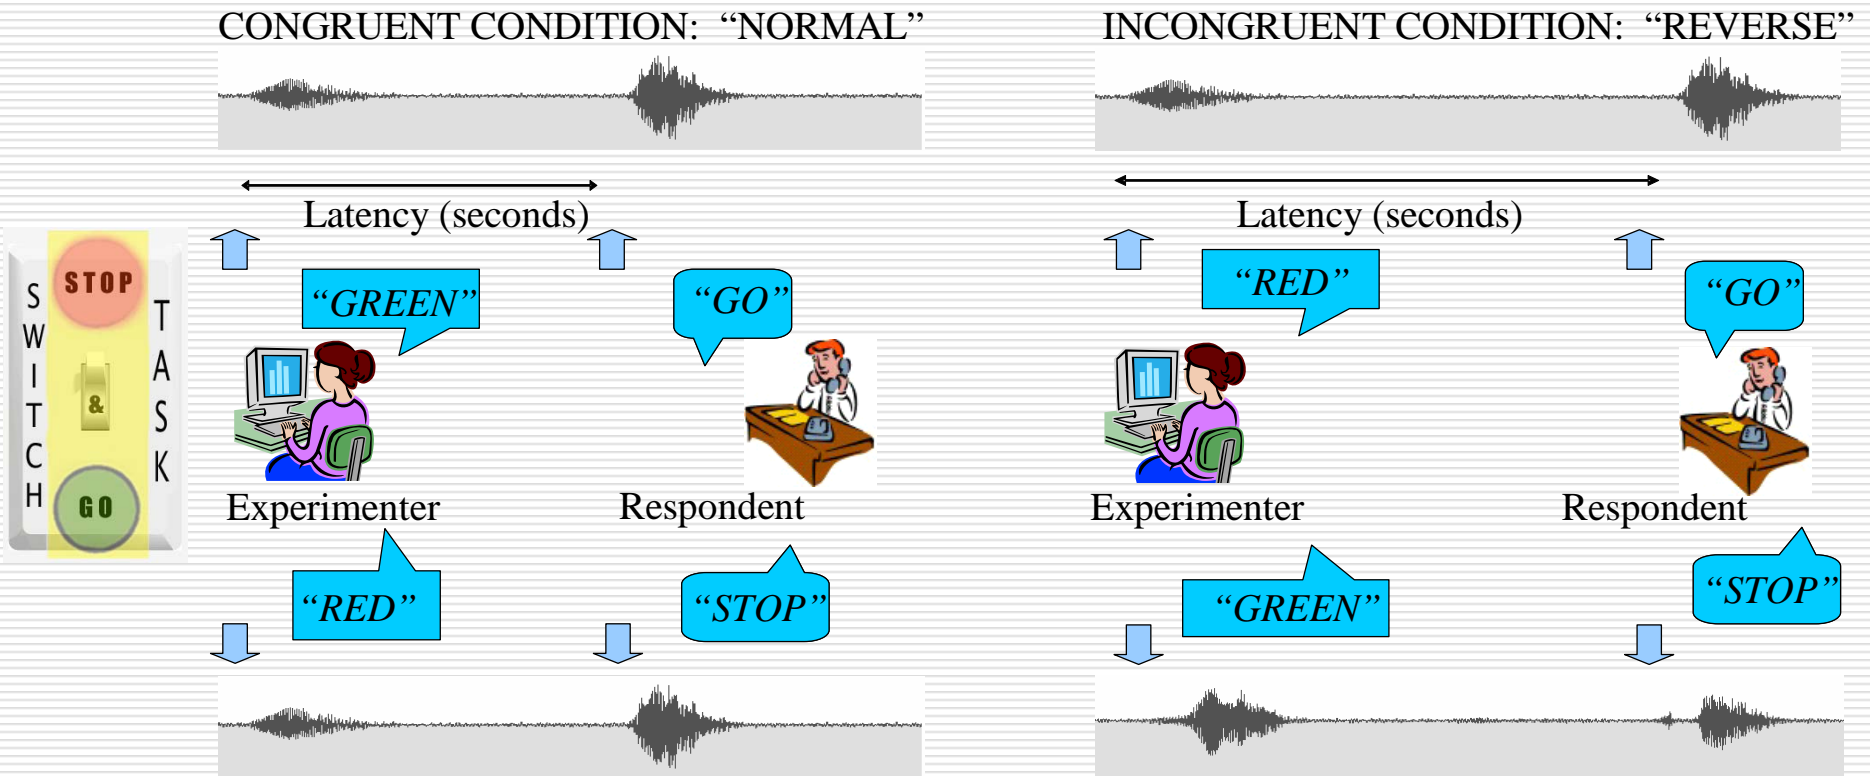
CONGRUENT CONDITION: “NORMAL”

Latency (seconds)

“GREEN”

“GO”

Experimenter

Respondent

“RED”

“STOP”

S W I T C H

STOP

&

GO

T A S K

INCONGRUENT CONDITION: “REVERSE”

Latency (seconds)

“RED”

“GO”

Experimenter

Respondent

“GREEN”

“STOP”